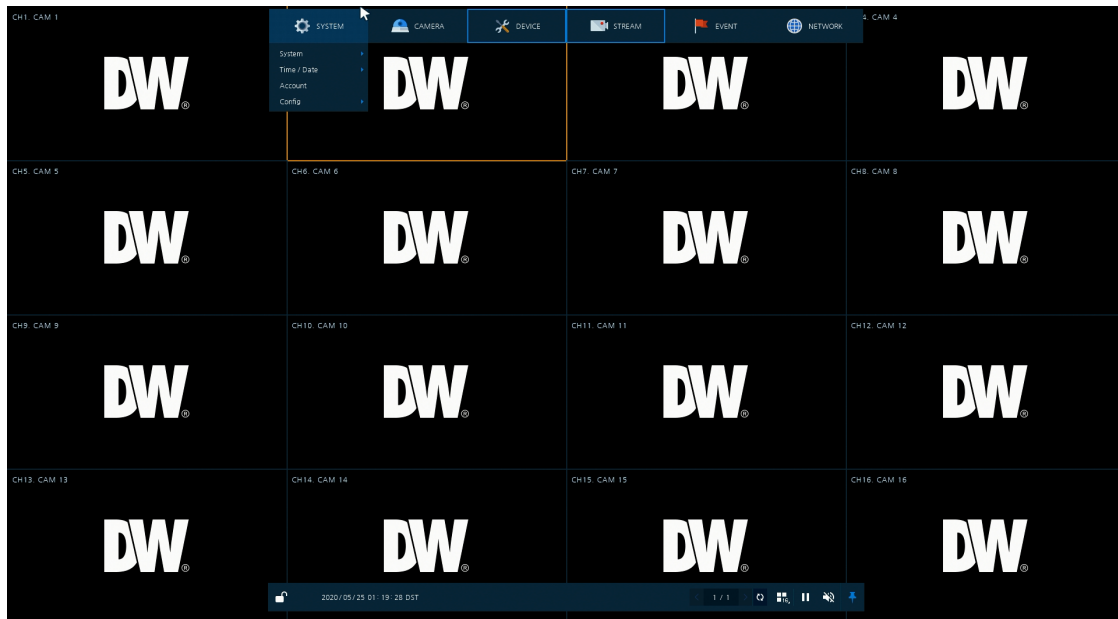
CH1. CAM 1

SYSTEM CAMERA DEVICE STREAM EVENT NETWORK

System
Time / Date
Account
Config

4. CAM 4

DW® DW® DW® DW®

CH5. CAM 5 CH6. CAM 6 CH7. CAM 7 CH8. CAM 8

DW® DW® DW® DW®

CH9. CAM 9 CH10. CAM 10 CH11. CAM 11 CH12. CAM 12

DW® DW® DW® DW®

CH13. CAM 13 CH14. CAM 14 CH15. CAM 15 CH16. CAM 16

DW® DW® DW® DW®

2020/05/25 01:19:28 DST

1 / 1